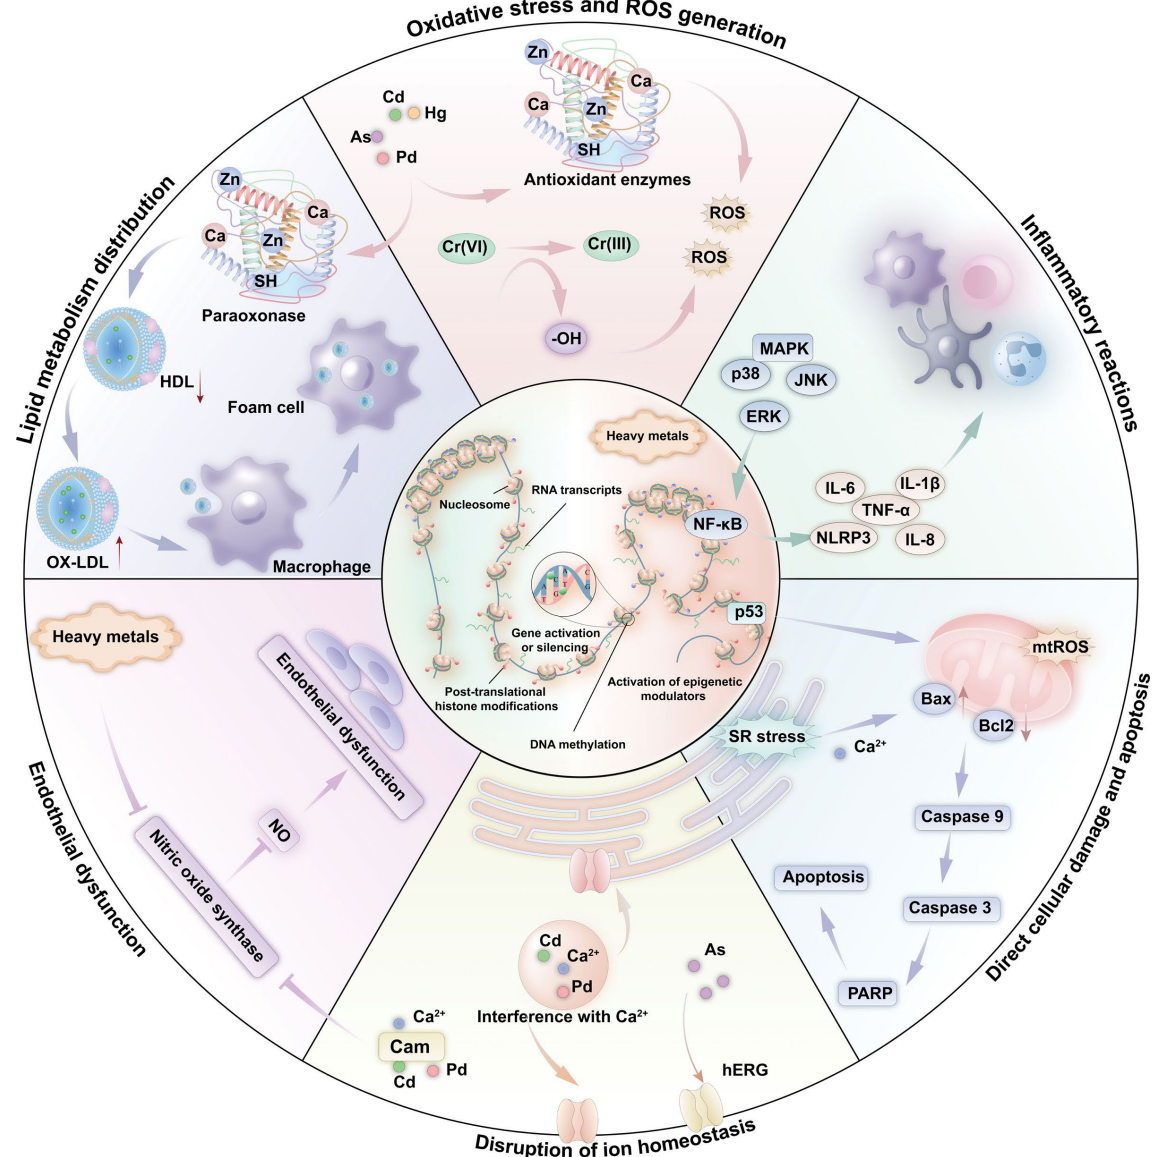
Oxidative stress and ROS generation

Zn
Ca
Ca
Zn
SH
Cd
Hg
As
Pd
Antioxidant enzymes
ROS
ROS
Cr(VI)
Cr(III)
-OH

Inflammatory reactions

MAPK
p38
JNK
ERK
IL-6
IL-1β
TNF-α
NLRP3
IL-8
NF-κB

Lipid metabolism distribution

Zn
Ca
Ca
Zn
SH
Paraoxonase
HDL
Foam cell
OX-LDL
Macrophage

Heavy metals
Nucleosome
RNA transcripts
Gene activation or silencing
Post-translational histone modifications
Activation of epigenetic modulators
DNA methylation
p53

Direct cellular damage and apoptosis

mtROS
Bax
Bcl2
SR stress
$Ca^{2+}$
Caspase 9
Apoptosis
Caspase 3
PARP

Endothelial dysfunction

Heavy metals
Endothelial dysfunction
NO
Nitric oxide synthase

Disruption of ion homeostasis

Cd
$Ca^{2+}$
Pd
Interference with $Ca^{2+}$
As
hERG
$Ca^{2+}$
Cam
Cd
Pd